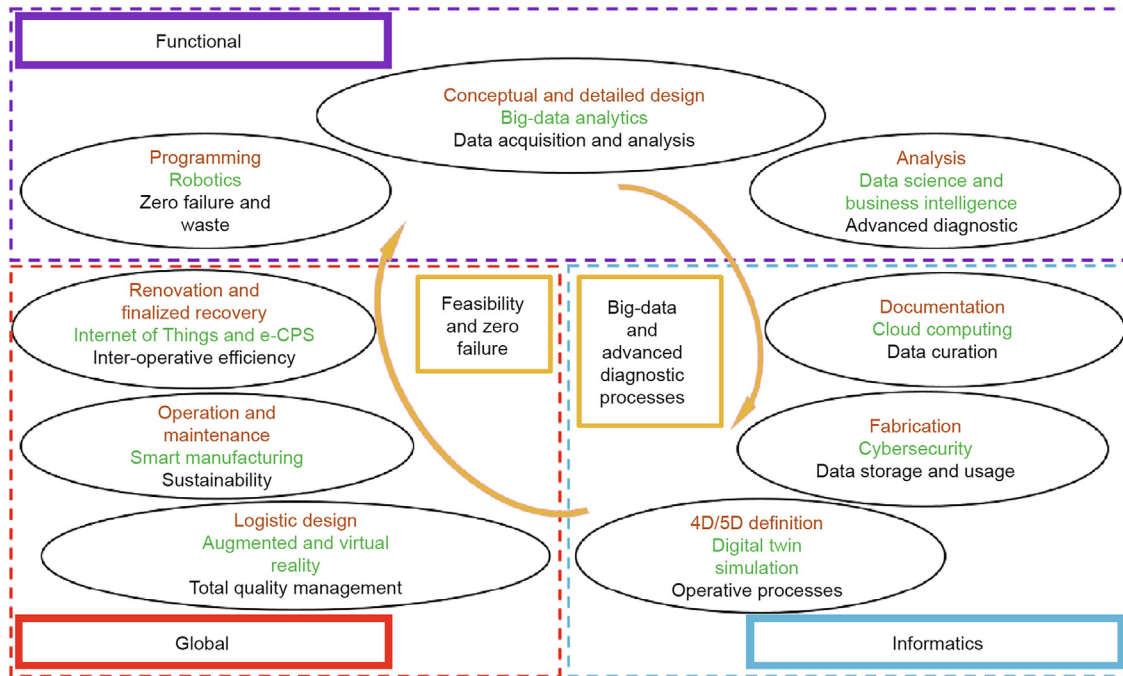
Functional

Conceptual and detailed design
Big-data analytics
Data acquisition and analysis

Programming
Robotics
Zero failure and waste

Analysis
Data science and business intelligence
Advanced diagnostic

Renovation and finalized recovery
Internet of Things and e-CPS
Inter-operative efficiency

Feasibility and zero failure

Big-data and advanced diagnostic processes

Documentation
Cloud computing
Data curation

Operation and maintenance
Smart manufacturing
Sustainability

Fabrication
Cybersecurity
Data storage and usage

Logistic design
Augmented and virtual reality
Total quality management

4D/5D definition
Digital twin simulation
Operative processes

Global

Informatics